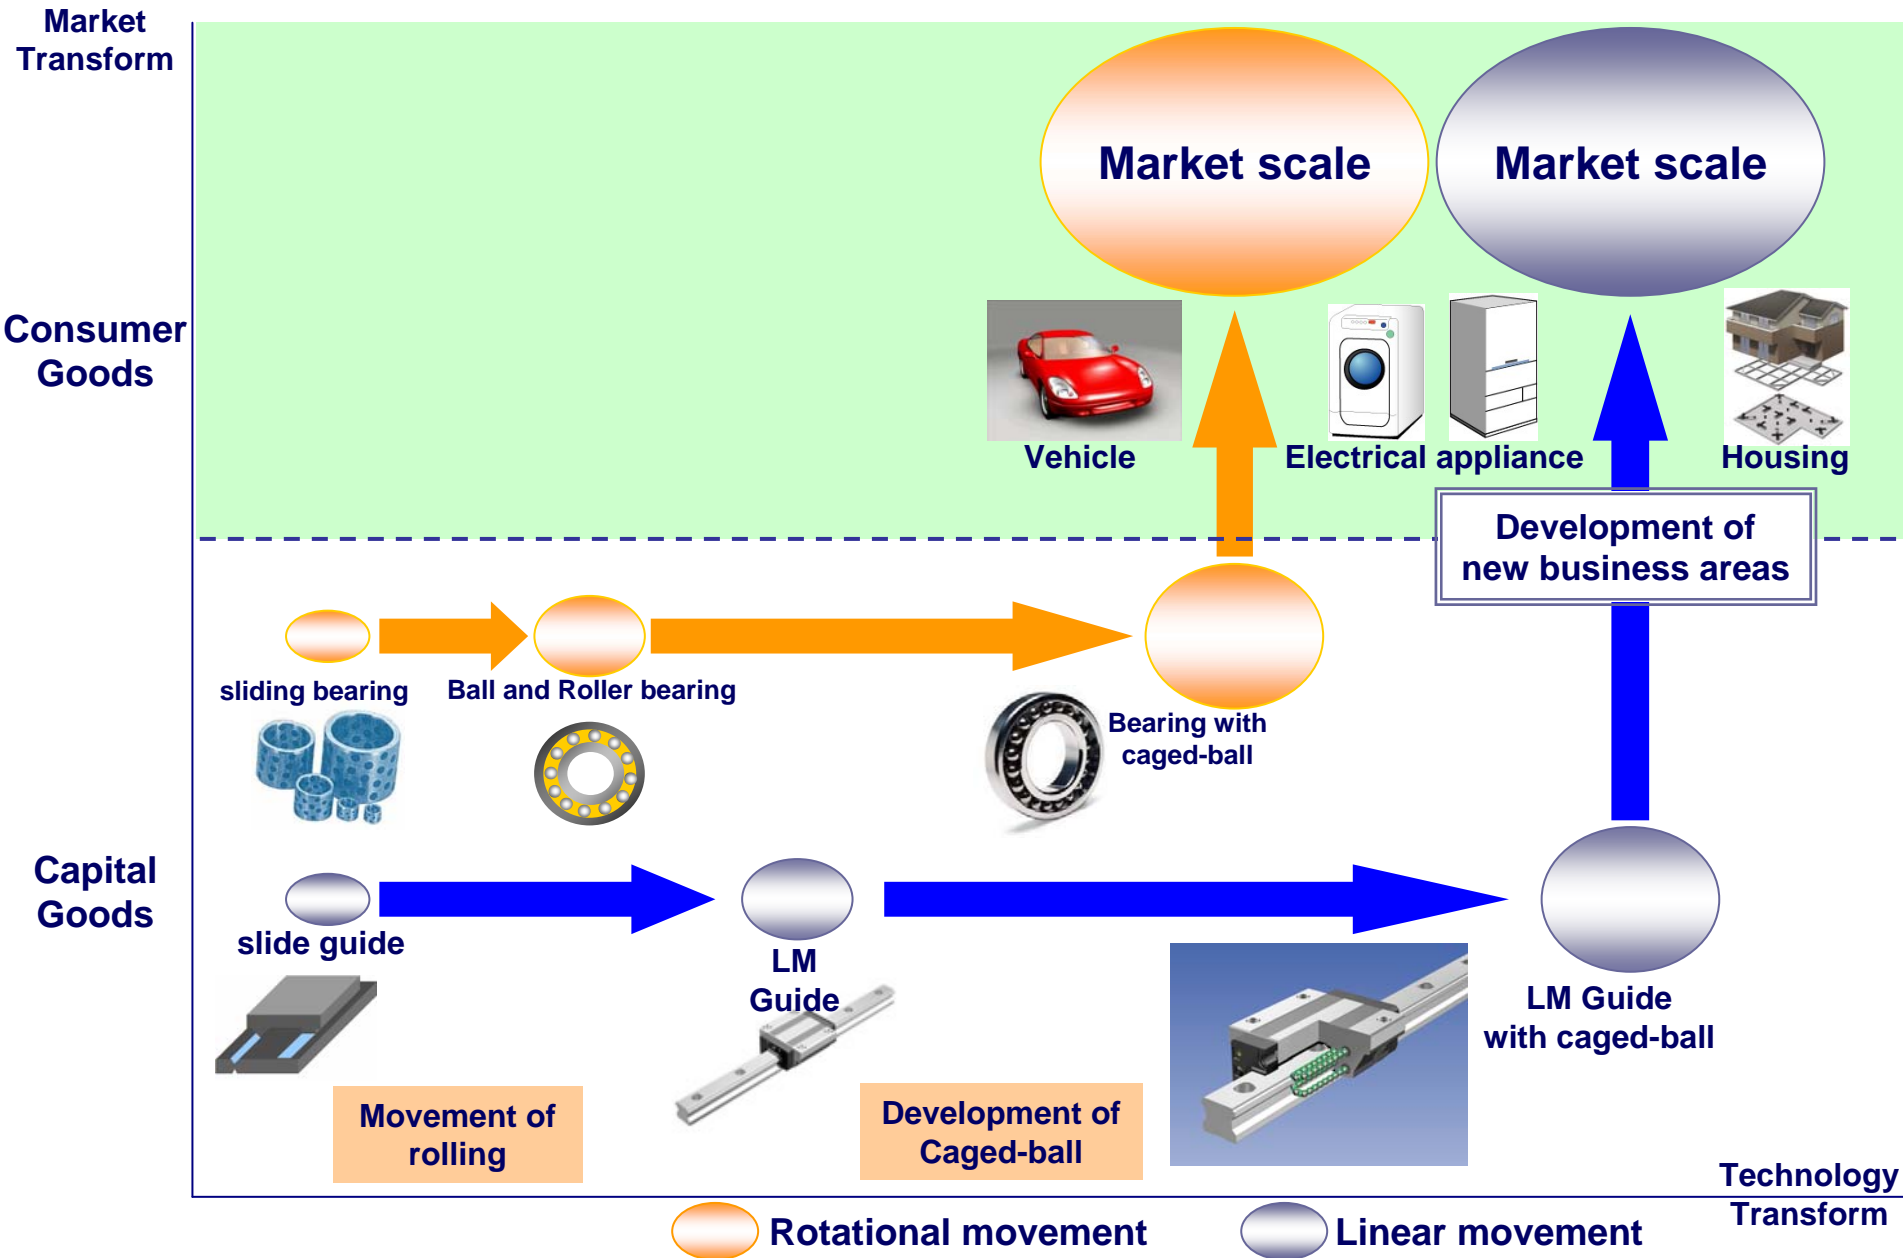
Market Transform

Consumer Goods

Capital Goods

Market scale

Market scale

Vehicle

Electrical appliance

Housing

Development of new business areas

sliding bearing

Ball and Roller bearing

Bearing with caged-ball

slide guide

LM Guide

LM Guide with caged-ball

Movement of rolling

Development of Caged-ball

Technology Transform

Rotational movement

Linear movement